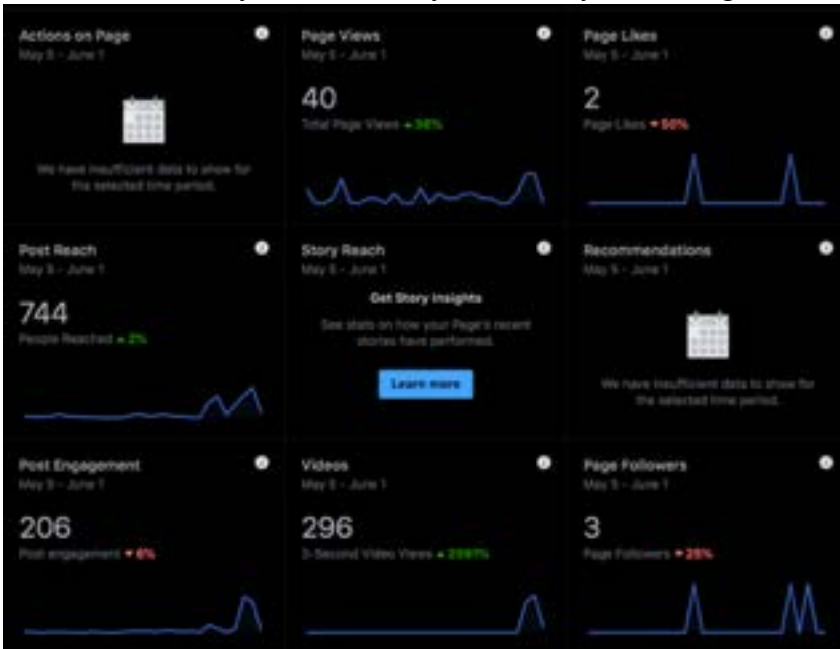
Actions on Page
May 5 - June 1

We have insufficient data to show for the selected time period.

Page Views
May 5 - June 1
40
Total Page Views ▲ 38%

Page Likes
May 5 - June 1
2
Page Likes ▼ 50%

Post Reach
May 5 - June 1
744
People Reached ▲ 2%

Story Reach
May 5 - June 1
Get Story Insights
See stats on how your Page's recent stories have performed.
Learn more

Recommendations
May 5 - June 1

We have insufficient data to show for the selected time period.

Post Engagement
May 5 - June 1
206
Post engagement ▼ 6%

Videos
May 5 - June 1
296
3-Second Video Views ▲ 2391%

Page Followers
May 5 - June 1
3
Page Followers ▼ 25%